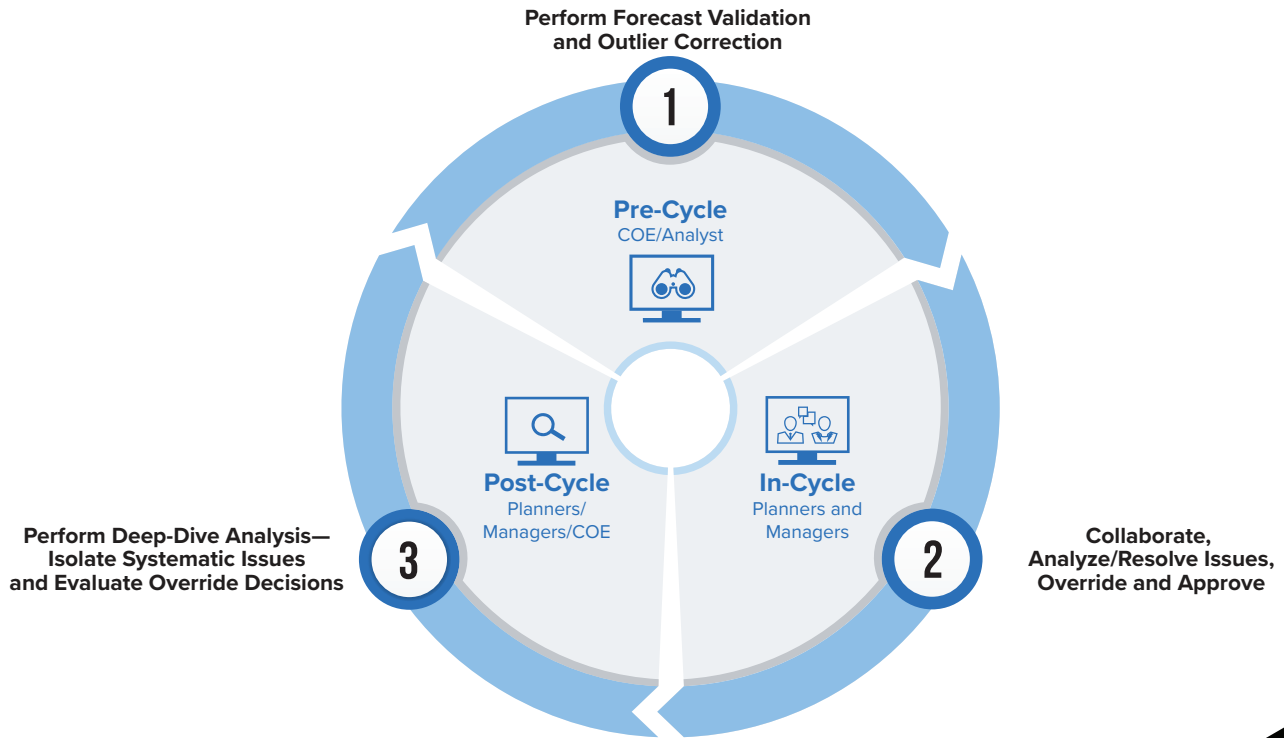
Perform Forecast Validation and Outlier Correction

1

Pre-Cycle
COE/Analyst

Post-Cycle
Planners/ Managers/COE

In-Cycle
Planners and Managers

Perform Deep-Dive Analysis—Isolate Systematic Issues and Evaluate Override Decisions

3

2

Collaborate, Analyze/Resolve Issues, Override and Approve